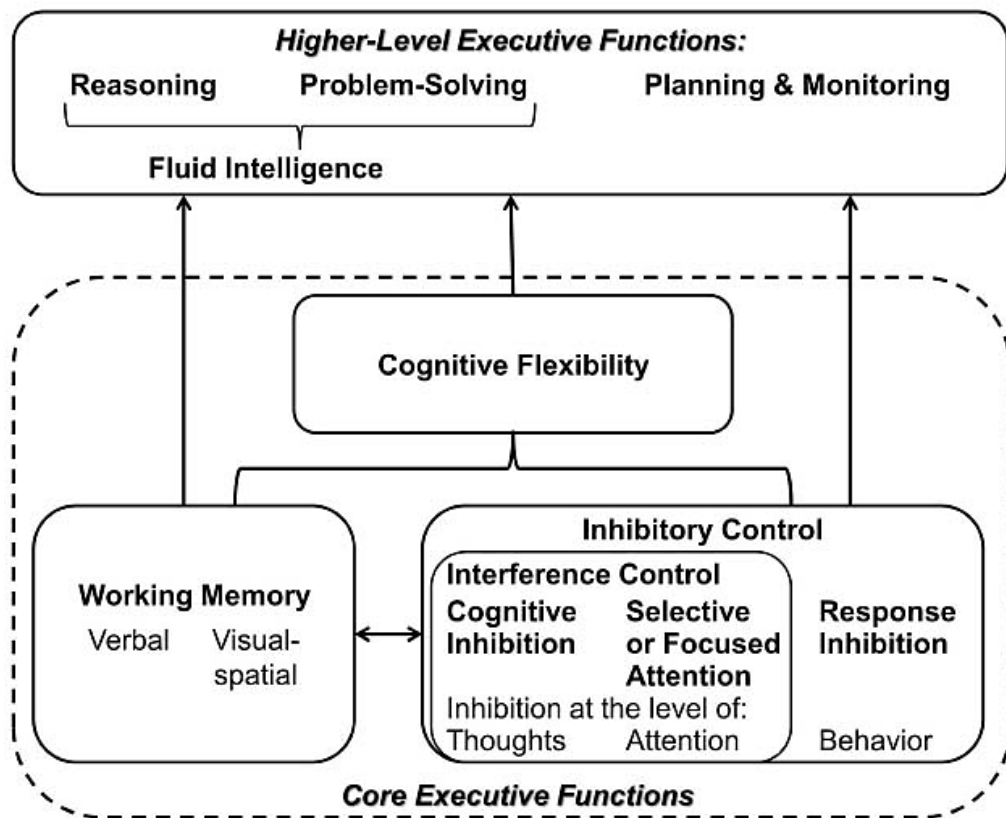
Higher-Level Executive Functions:
Reasoning Problem-Solving Planning & Monitoring
Fluid Intelligence

Cognitive Flexibility

Working Memory
Verbal Visual-spatial

Inhibitory Control
Interference Control
Cognitive Inhibition
Selective or Focused Attention
Response Inhibition
Inhibition at the level of:
Thoughts Attention Behavior

Core Executive Functions